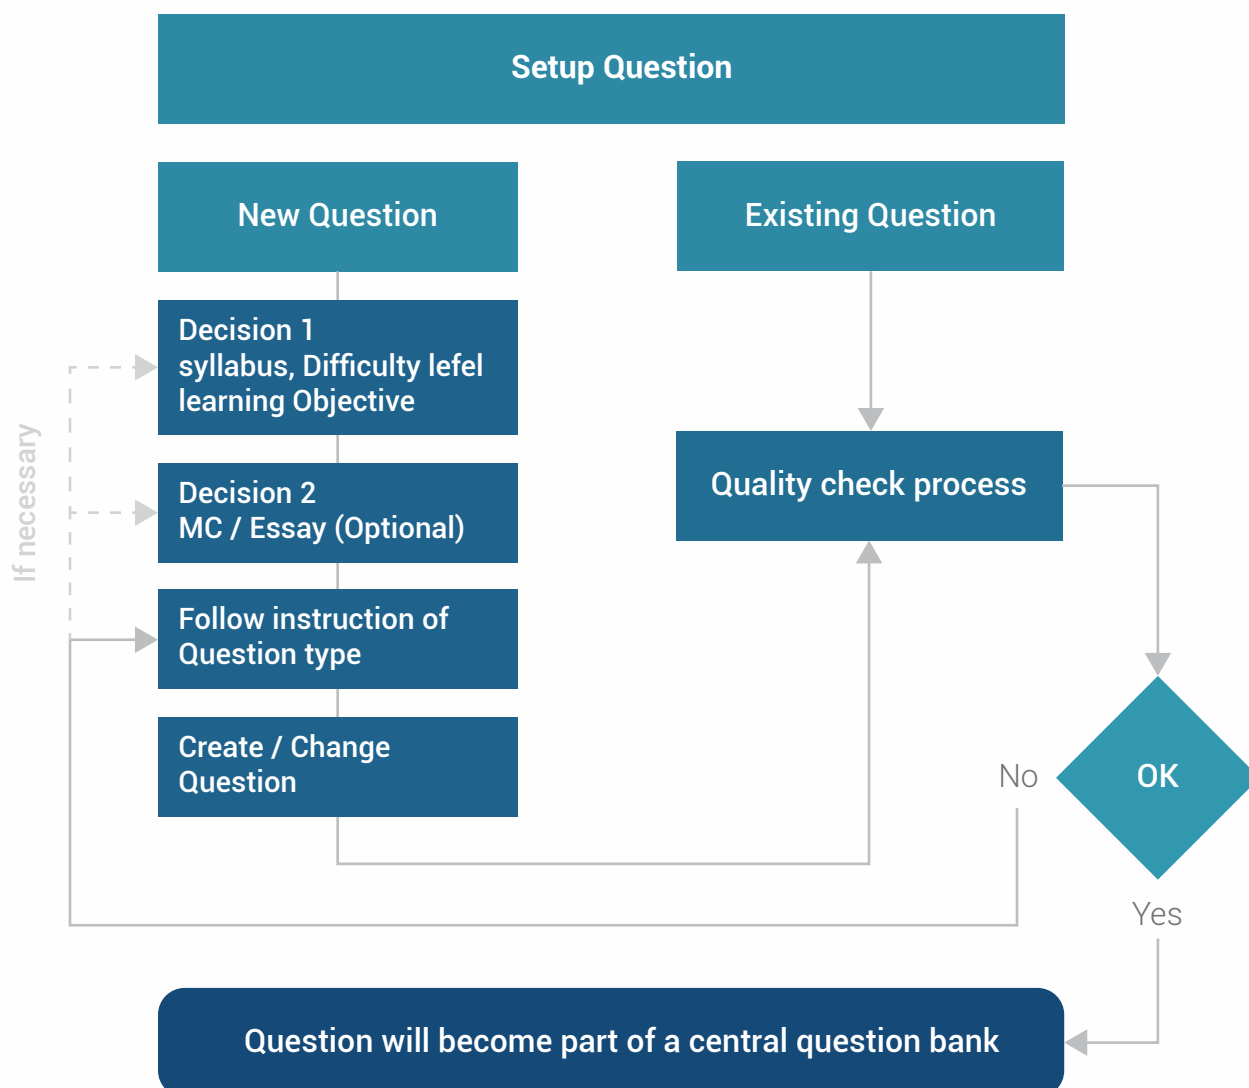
Setup Question

New Question

Existing Question

Decision 1
syllabus, Difficulty lefel
learning Objective

If necessary

Decision 2
MC / Essay (Optional)

Quality check process

Follow instruction of
Question type

Create / Change
Question

No

OK

Yes

Question will become part of a central question bank